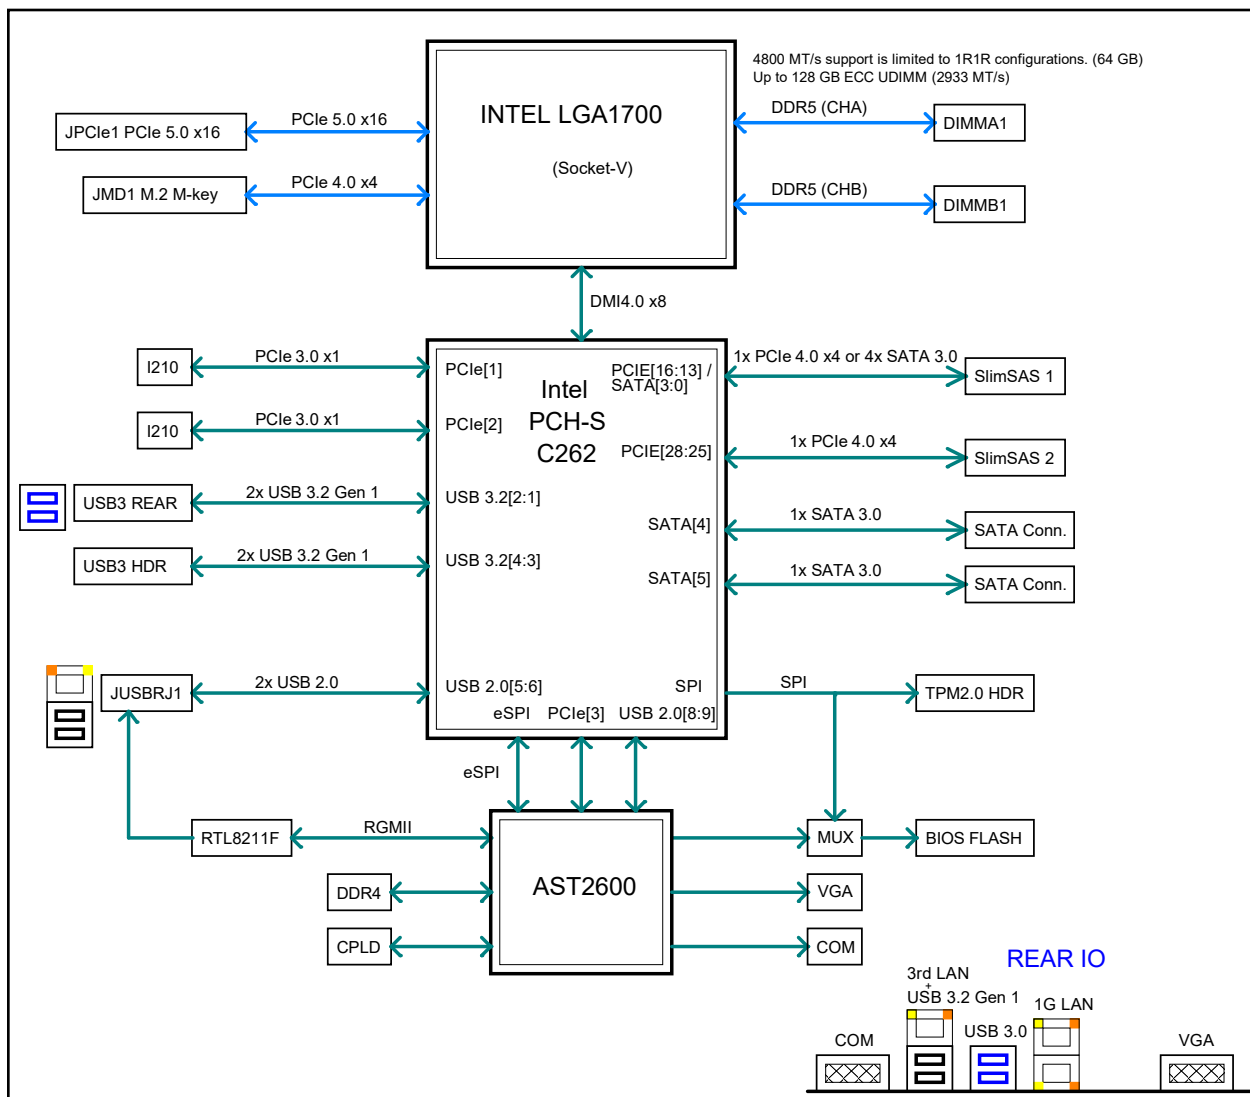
4800 MT/s support is limited to 1R1R configurations. (64 GB)
Up to 128 GB ECC UDIMM (2933 MT/s)

JPCIe1 PCIe 5.0 x16
PCIe 5.0 x16
JMD1 M.2 M-key
PCIe 4.0 x4

INTEL LGA1700
(Socket-V)

DDR5 (CHA)
DIMMA1
DDR5 (CHB)
DIMMB1

DMI4.0 x8

I210
PCIe 3.0 x1
I210
PCIe 3.0 x1
USB3 REAR
2x USB 3.2 Gen 1
USB3 HDR
2x USB 3.2 Gen 1
JUSBRJ1
2x USB 2.0

PCIe[1]
PCIe[2]
Intel
PCH-S
C262
USB 3.2[2:1]
USB 3.2[4:3]
USB 2.0[5:6]
eSPI
PCIe[3]
USB 2.0[8:9]
PCIE[16:13] / SATA[3:0]
PCIE[28:25]
SATA[4]
SATA[5]
SPI

1x PCIe 4.0 x4 or 4x SATA 3.0
SlimSAS 1
1x PCIe 4.0 x4
SlimSAS 2
1x SATA 3.0
SATA Conn.
1x SATA 3.0
SATA Conn.
SPI
TPM2.0 HDR

eSPI
RTL8211F
RGMII
AST2600
DDR4
CPLD
MUX
BIOS FLASH
VGA
COM

REAR IO
3rd LAN
+
USB 3.2 Gen 1
1G LAN
USB 3.0
COM
VGA